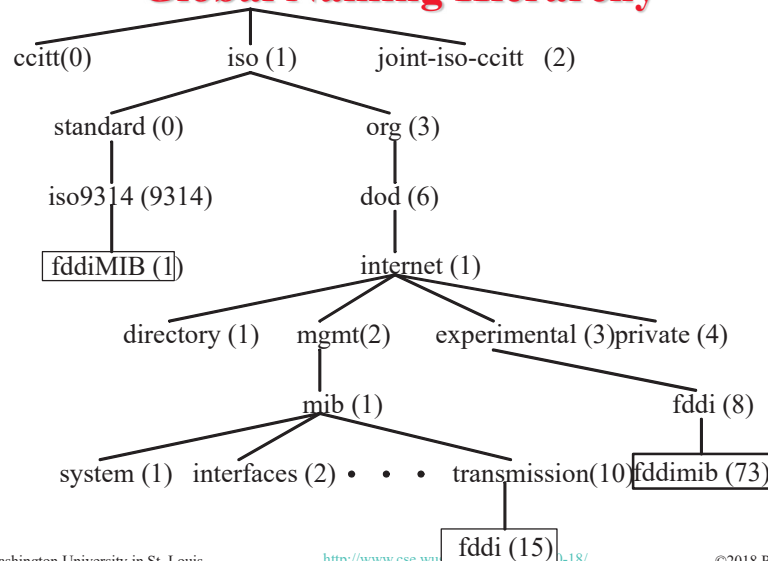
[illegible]

ccitt(0)

iso (1)

joint-iso-ccitt (2)

standard (0)

org (3)

iso9314 (9314)

dod (6)

fddiMIB (1)

internet (1)

directory (1)

mgmt(2)

experimental (3)

private (4)

mib (1)

fddi (8)

system (1)

interfaces (2) • • •

transmission(10)

fddimib (73)

fddi (15)

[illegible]shington University in St. Louis

http://www.cse.wu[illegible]b-18/

©2018 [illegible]